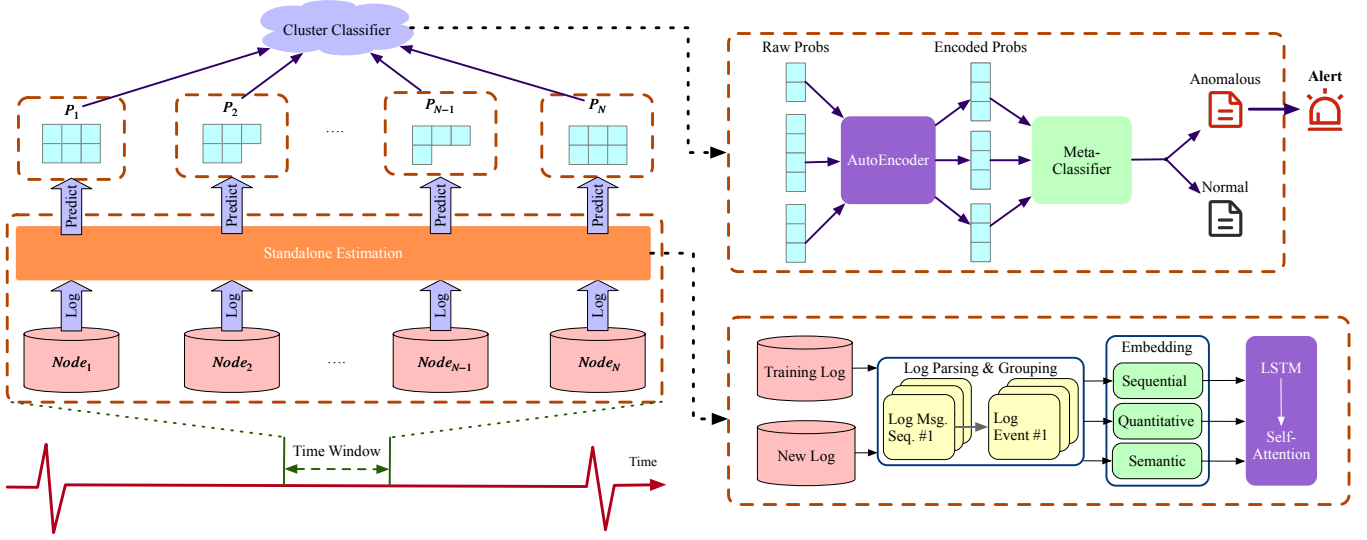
Cluster Classifier

$P_1$ $P_2$ .... $P_{N-1}$ $P_N$

Predict Predict Predict Predict

Standalone Estimation

Log Log Log Log

$Node_1$ $Node_2$ .... $Node_{N-1}$ $Node_N$

Time Window

Time

Raw Probs

Encoded Probs

AutoEncoder

Meta-Classifier

Anomalous

Alert

Normal

Training Log

New Log

Log Parsing & Grouping

Log Msg. Seq. #1

Log Event #1

Embedding

Sequential

Quantitative

Semantic

LSTM

Self-Attention